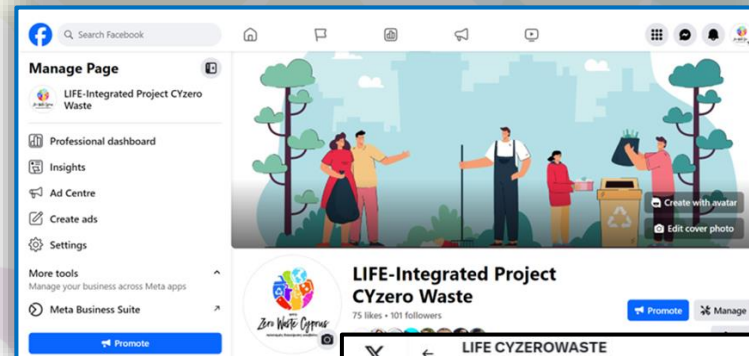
Search Facebook

Manage Page

LIFE-Integrated Project CYzero Waste

Professional dashboard

Insights

Ad Centre

Create ads

Settings

More tools

Manage your business across Meta apps

Meta Business Suite

Promote

Create with avatar

Edit cover photo

Zero Waste Cyprus

LIFE-Integrated Project CYzero Waste

75 likes • 101 followers

Promote

Manage

LIFE CYZEROWASTE